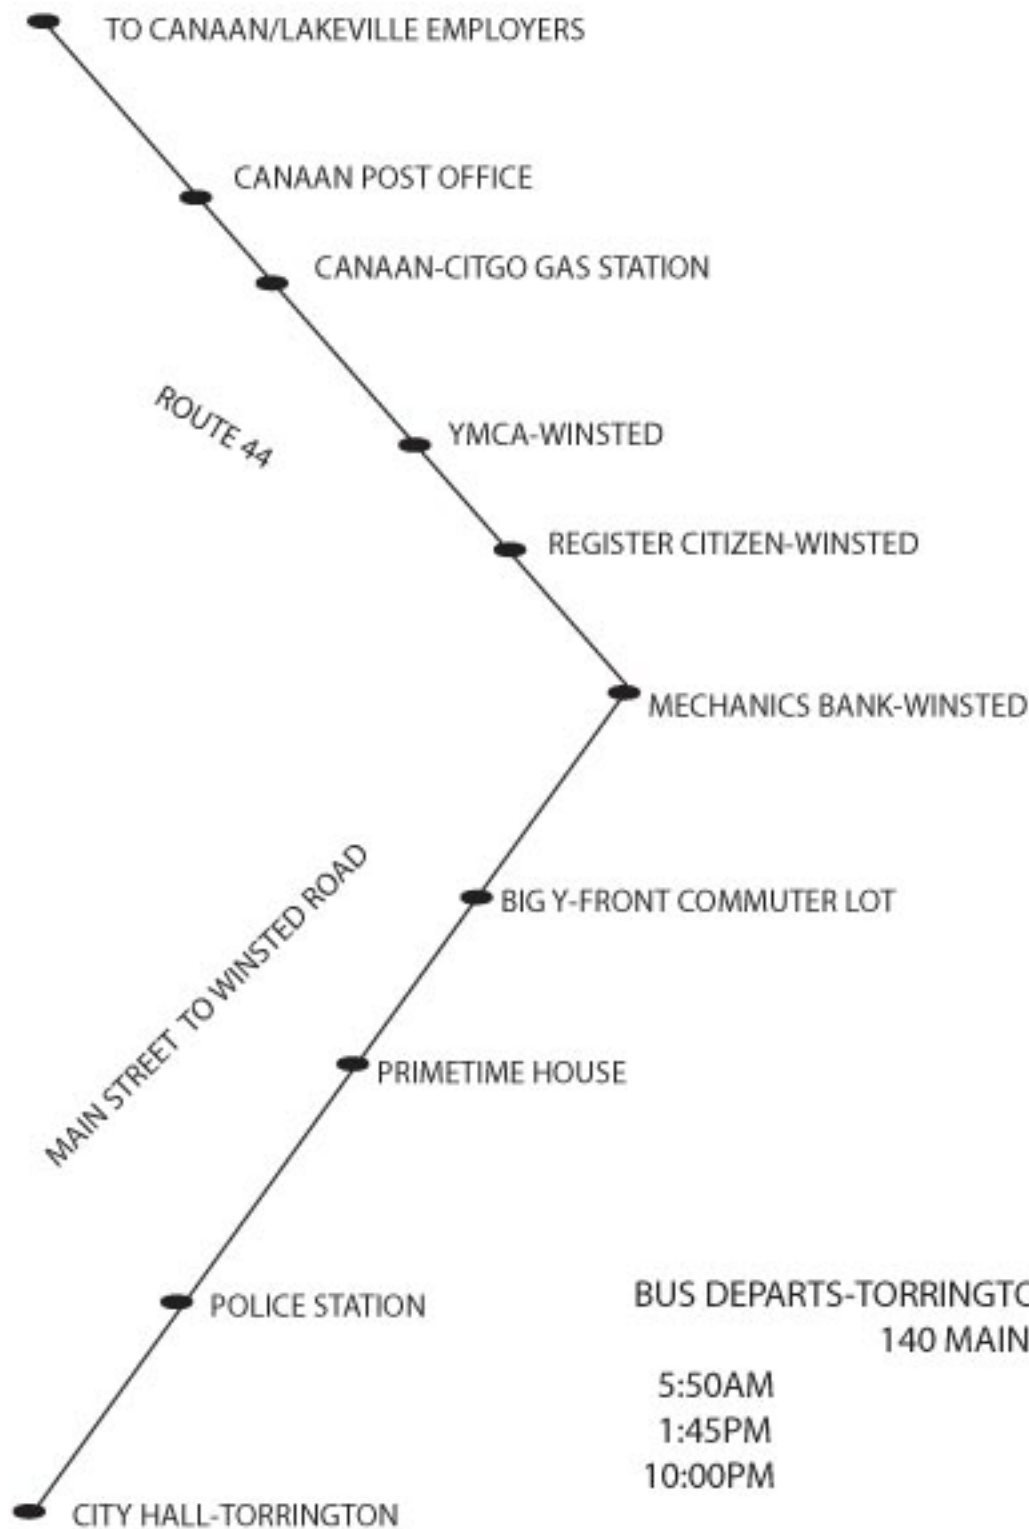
TO CANAAN/LAKEVILLE EMPLOYERS

CANAAN POST OFFICE

CANAAN-CITGO GAS STATION

ROUTE 44

YMCA-WINSTED

REGISTER CITIZEN-WINSTED

MECHANICS BANK-WINSTED

MAIN STREET TO WINSTED ROAD

BIG Y-FRONT COMMUTER LOT

PRIMETIME HOUSE

POLICE STATION

BUS DEPARTS-TORRINGTO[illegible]
140 MAIN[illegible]

5:50AM
1:45PM
10:00PM

CITY HALL-TORRINGTON